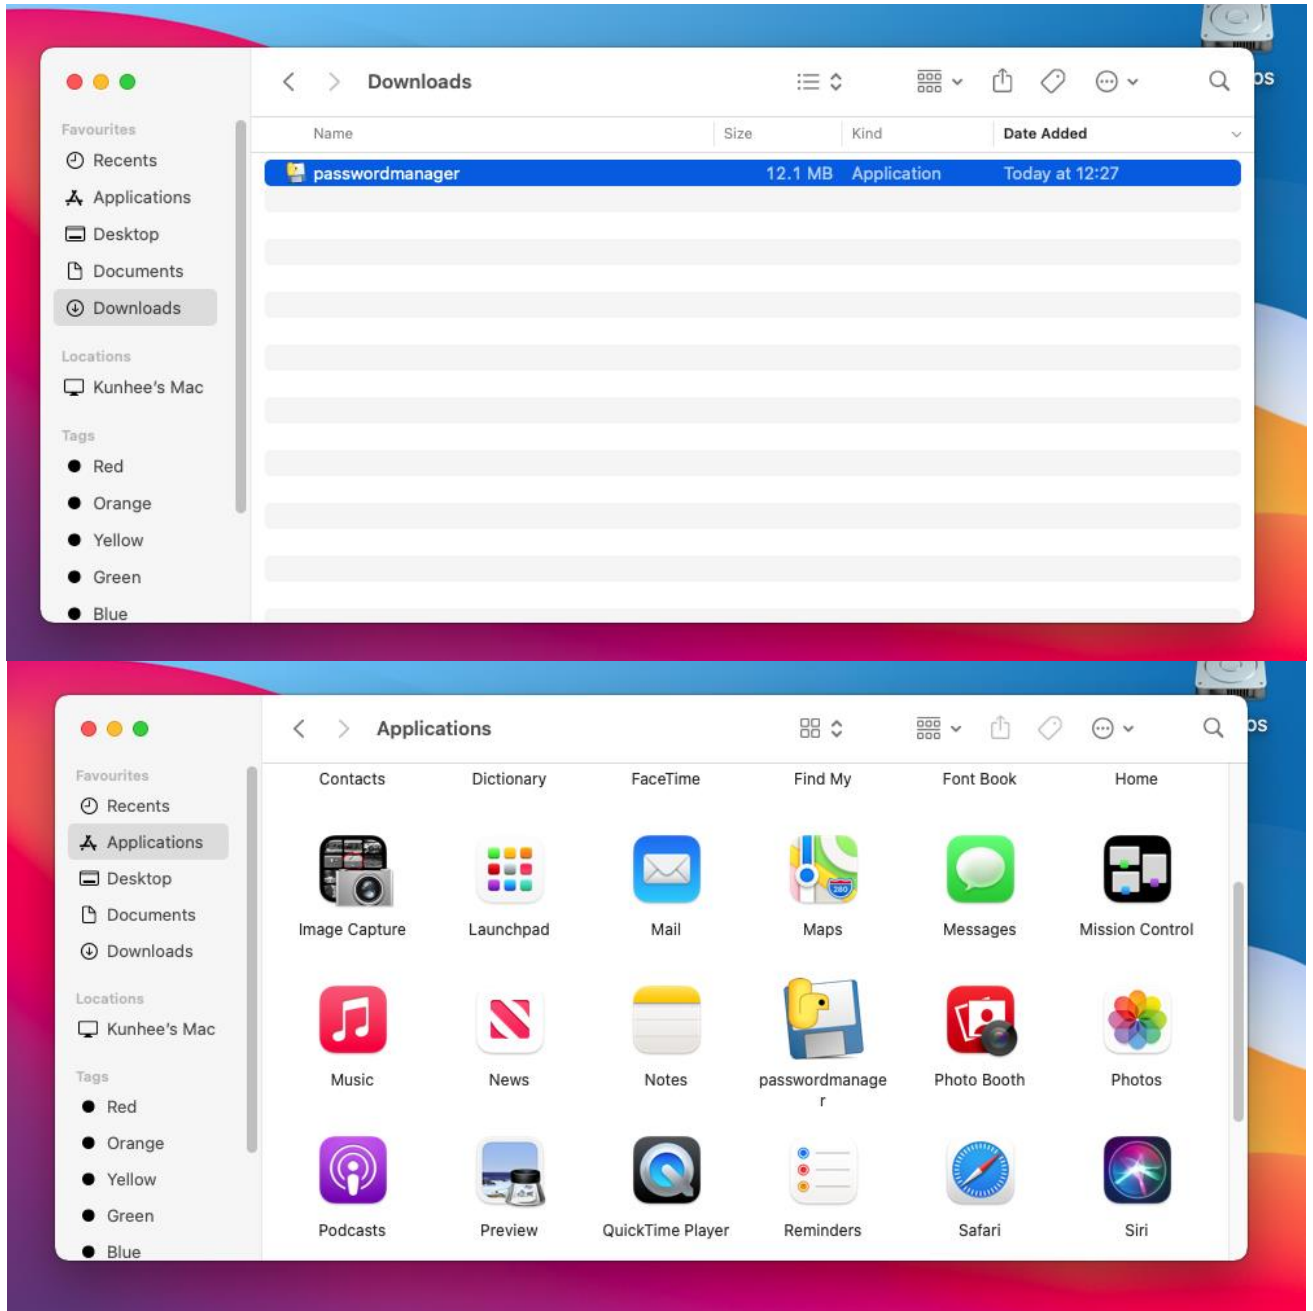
Downloads

Favourites
Recents
Applications
Desktop
Documents
Downloads
Locations
Kunhee's Mac
Tags
Red
Orange
Yellow
Green
Blue

| Name | Size | Kind | Date Added |
|---|---|---|---|
| passwordmanager | 12.1 MB | Application | Today at 12:27 |

os

Applications

Favourites
Recents
Applications
Desktop
Documents
Downloads
Locations
Kunhee's Mac
Tags
Red
Orange
Yellow
Green
Blue

Contacts
Dictionary
FaceTime
Find My
Font Book
Home
Image Capture
Launchpad
Mail
Maps
Messages
Mission Control
Music
News
Notes
passwordmanager
Photo Booth
Photos
Podcasts
Preview
QuickTime Player
Reminders
Safari
Siri

os